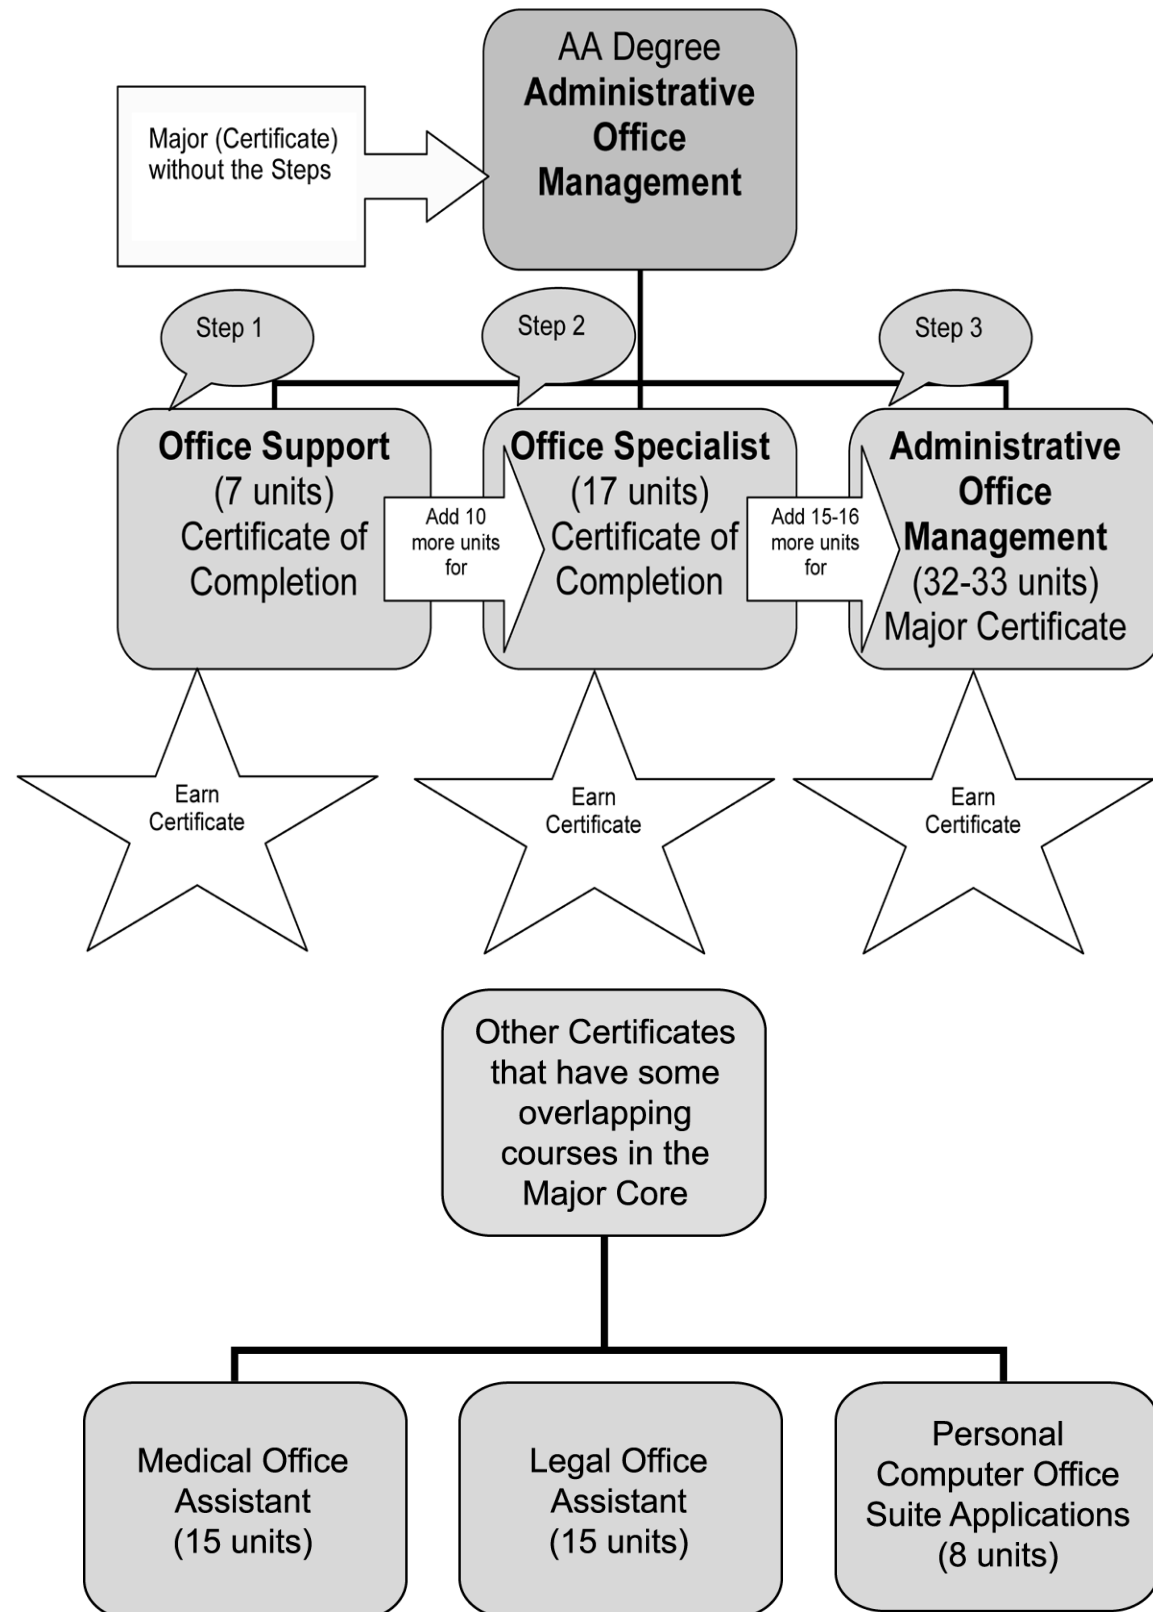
AA Degree
**Administrative Office Management**

Major (Certificate) without the Steps

Step 1

Step 2

Step 3

**Office Support**
(7 units)
Certificate of Completion

Add 10 more units for

**Office Specialist**
(17 units)
Certificate of Completion

Add 15-16 more units for

**Administrative Office Management**
(32-33 units)
Major Certificate

Earn Certificate

Earn Certificate

Earn Certificate

Other Certificates that have some overlapping courses in the Major Core

Medical Office Assistant
(15 units)

Legal Office Assistant
(15 units)

Personal Computer Office Suite Applications
(8 units)